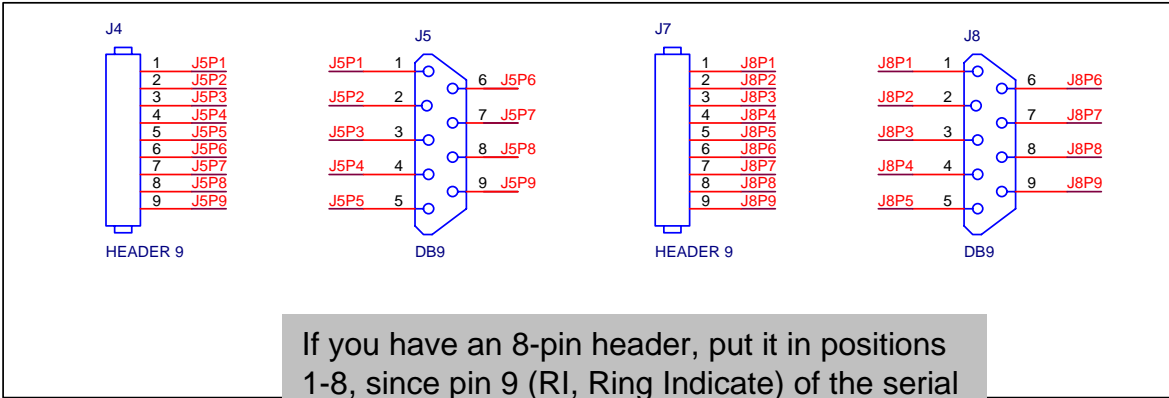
J4

1 J5P1
2 J5P2
3 J5P3
4 J5P4
5 J5P5
6 J5P6
7 J5P7
8 J5P8
9 J5P9

HEADER 9

J5

J5P1 1
J5P2 2
J5P3 3
J5P4 4
J5P5 5
6 J5P6
7 J5P7
8 J5P8
9 J5P9

DB9

J7

1 J8P1
2 J8P2
3 J8P3
4 J8P4
5 J8P5
6 J8P6
7 J8P7
8 J8P8
9 J8P9

HEADER 9

J8

J8P1 1
J8P2 2
J8P3 3
J8P4 4
J8P5 5
6 J8P6
7 J8P7
8 J8P8
9 J8P9

DB9

If you have an 8-pin header, put it in positions 1-8, since pin 9 (RI, Ring Indicate) of the serial